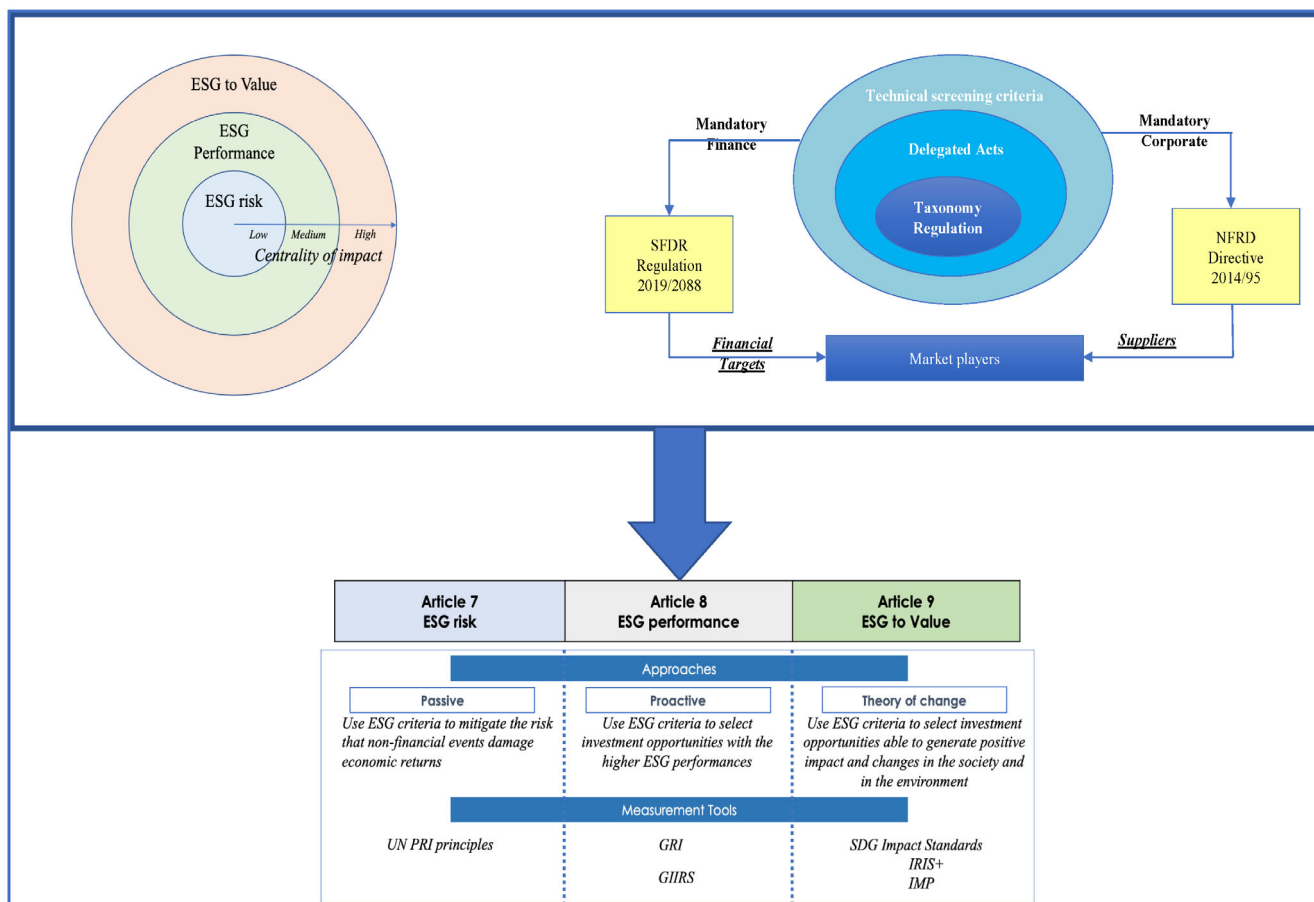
ESG to Value

ESG Performance

ESG risk

Low Medium High

Centrality of impact

Technical screening criteria

Delegated Acts

Taxonomy Regulation

Mandatory Finance

Mandatory Corporate

SFDR Regulation 2019/2088

NFRD Directive 2014/95

Financial Targets

Market players

Suppliers

| Article 7 ESG risk | Article 8 ESG performance | Article 9 ESG to Value |
|---|---|---|

Approaches

Passive

Use ESG criteria to mitigate the risk that non-financial events damage economic returns

Proactive

Use ESG criteria to select investment opportunities with the higher ESG performances

Theory of change

Use ESG criteria to select investment opportunities able to generate positive impact and changes in the society and in the environment

Measurement Tools

UN PRI principles

GRI

GIIRS

SDG Impact Standards

IRIS+

IMP